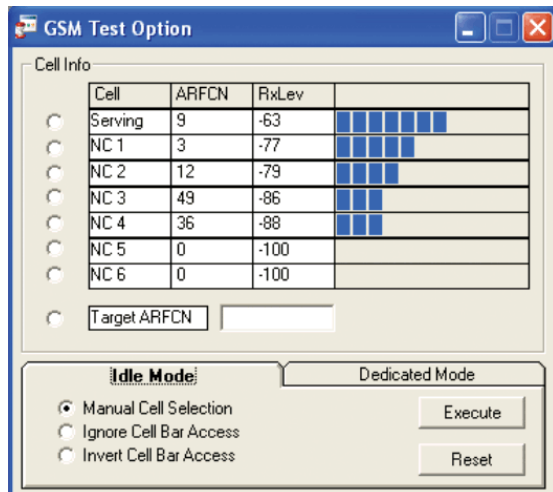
GSM Test Option

Cell Info

| Cell | ARFCN | RxLev | |
|---|---|---|---|
| Serving | 9 | -63 | |
| NC 1 | 3 | -77 | |
| NC 2 | 12 | -79 | |
| NC 3 | 49 | -86 | |
| NC 4 | 36 | -88 | |
| NC 5 | 0 | -100 | |
| NC 6 | 0 | -100 | |

Target ARFCN

Idle Mode
Dedicated Mode

Manual Cell Selection
Ignore Cell Bar Access
Invert Cell Bar Access

Execute
Reset